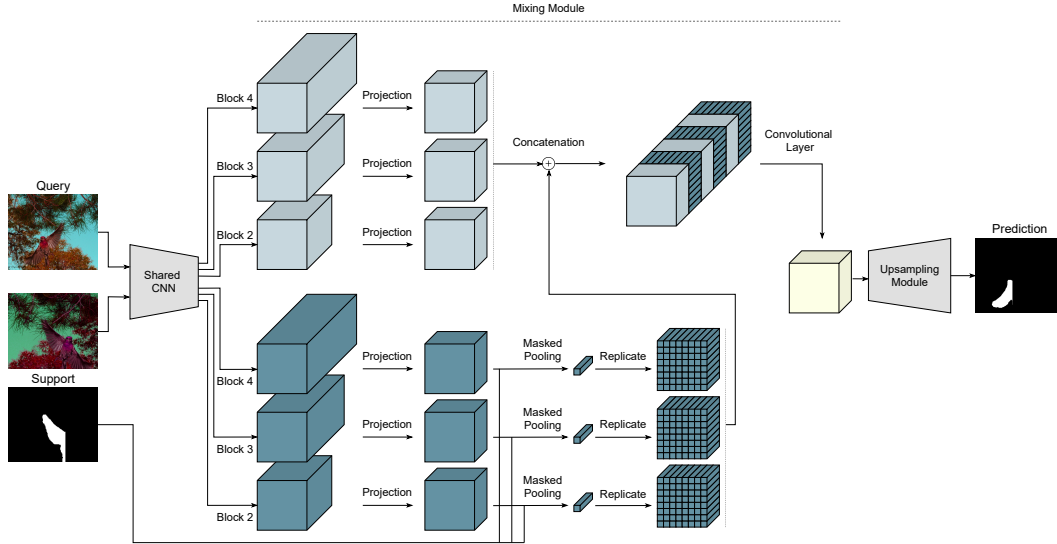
Mixing Module

Query

Support

Shared CNN

Block 4

Block 3

Block 2

Projection

Projection

Projection

Concatenation

Convolutional Layer

Block 4

Block 3

Block 2

Projection

Projection

Projection

Masked Pooling

Replicate

Masked Pooling

Replicate

Masked Pooling

Replicate

Upsampling Module

Prediction